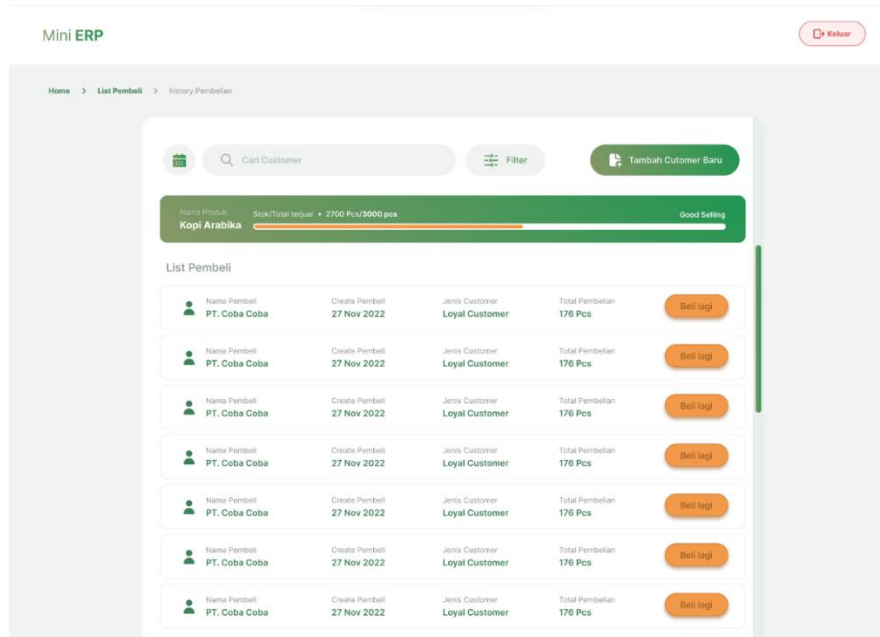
Mini ERP

Keluar

Home > List Pembeli > History Pembelian

Cari Customer

Filter

Tambah Cutomer Baru

Nama Produk
Kopi Arabika

Stok/Total terjual • 2700 Pcs/3000 pcs

Good Selling

List Pembeli

| Nama Pembeli | Create Pembeli | Jenis Customer | Total Pembelian | |
|---|---|---|---|---|
| PT. Coba Coba | 27 Nov 2022 | Loyal Customer | 176 Pcs | Beli lagi |
| PT. Coba Coba | 27 Nov 2022 | Loyal Customer | 176 Pcs | Beli lagi |
| PT. Coba Coba | 27 Nov 2022 | Loyal Customer | 176 Pcs | Beli lagi |
| PT. Coba Coba | 27 Nov 2022 | Loyal Customer | 176 Pcs | Beli lagi |
| PT. Coba Coba | 27 Nov 2022 | Loyal Customer | 176 Pcs | Beli lagi |
| PT. Coba Coba | 27 Nov 2022 | Loyal Customer | 176 Pcs | Beli lagi |
| PT. Coba Coba | 27 Nov 2022 | Loyal Customer | 176 Pcs | Beli lagi |